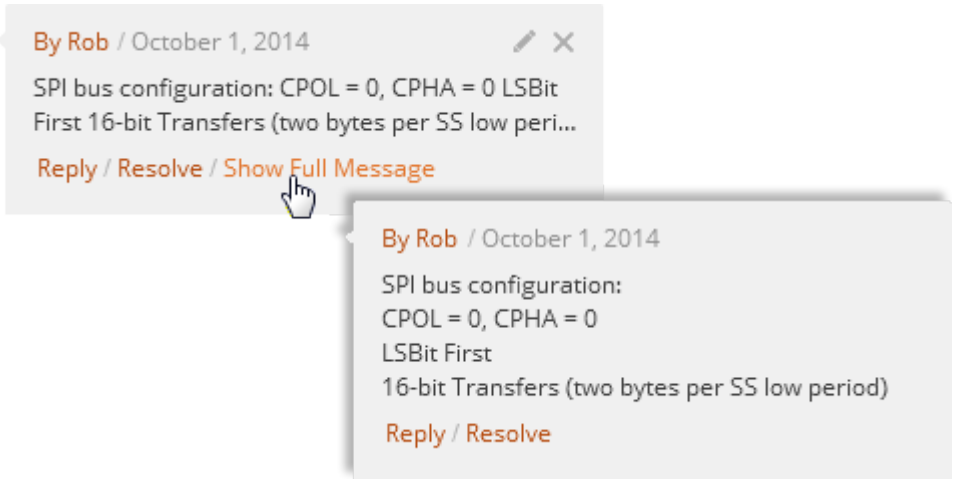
By Rob / October 1, 2014

SPI bus configuration: CPOL = 0, CPHA = 0 LSBit First 16-bit Transfers (two bytes per SS low peri...

Reply / Resolve / Show Full Message

By Rob / October 1, 2014

SPI bus configuration:
CPOL = 0, CPHA = 0
LSBit First
16-bit Transfers (two bytes per SS low period)

Reply / Resolve